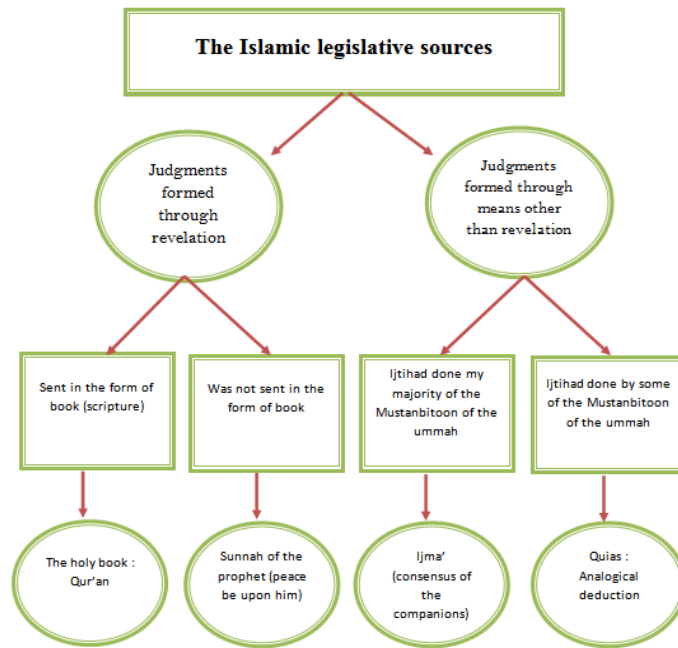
The Islamic legislative sources

Judgments formed through revelation

Judgments formed through means other than revelation

Sent in the form of book (scripture)

Was not sent in the form of book

Ijtihad done my majority of the Mustanbitoon of the ummah

Ijtihad done by some of the Mustanbitoon of the ummah

The holy book : Qur'an

Sunnah of the prophet (peace be upon him)

Ijma' (consensus of the companions)

Quias : Analogical deduction